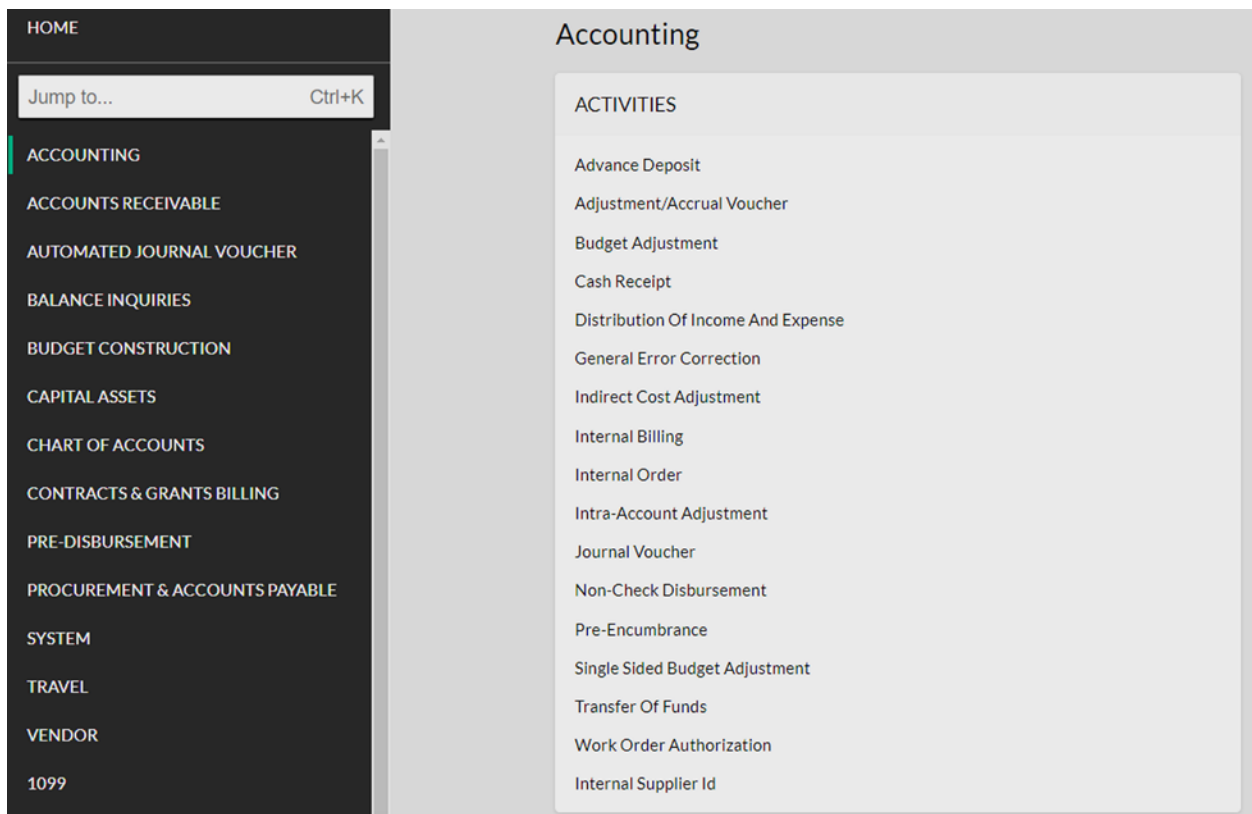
HOME

Jump to... Ctrl+K

ACCOUNTING
ACCOUNTS RECEIVABLE
AUTOMATED JOURNAL VOUCHER
BALANCE INQUIRIES
BUDGET CONSTRUCTION
CAPITAL ASSETS
CHART OF ACCOUNTS
CONTRACTS & GRANTS BILLING
PRE-DISBURSEMENT
PROCUREMENT & ACCOUNTS PAYABLE
SYSTEM
TRAVEL
VENDOR
1099

Accounting

ACTIVITIES

Advance Deposit
Adjustment/Accrual Voucher
Budget Adjustment
Cash Receipt
Distribution Of Income And Expense
General Error Correction
Indirect Cost Adjustment
Internal Billing
Internal Order
Intra-Account Adjustment
Journal Voucher
Non-Check Disbursement
Pre-Encumbrance
Single Sided Budget Adjustment
Transfer Of Funds
Work Order Authorization
Internal Supplier Id